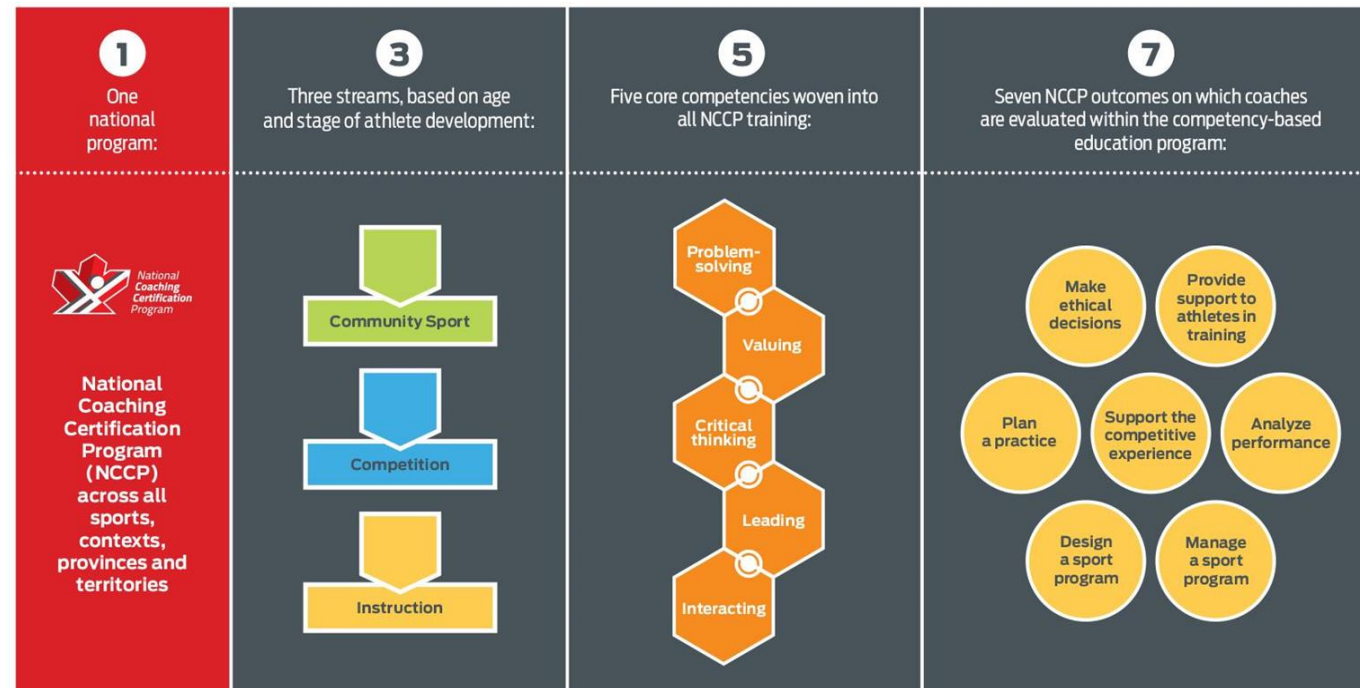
1

One national program:

National Coaching Certification Program

National Coaching Certification Program (NCCP) across all sports, contexts, provinces and territories

3

Three streams, based on age and stage of athlete development:

Community Sport

Competition

Instruction

5

Five core competencies woven into all NCCP training:

Problem-solving

Valuing

Critical thinking

Leading

Interacting

7

Seven NCCP outcomes on which coaches are evaluated within the competency-based education program:

Make ethical decisions

Provide support to athletes in training

Plan a practice

Support the competitive experience

Analyze performance

Design a sport program

Manage a sport program